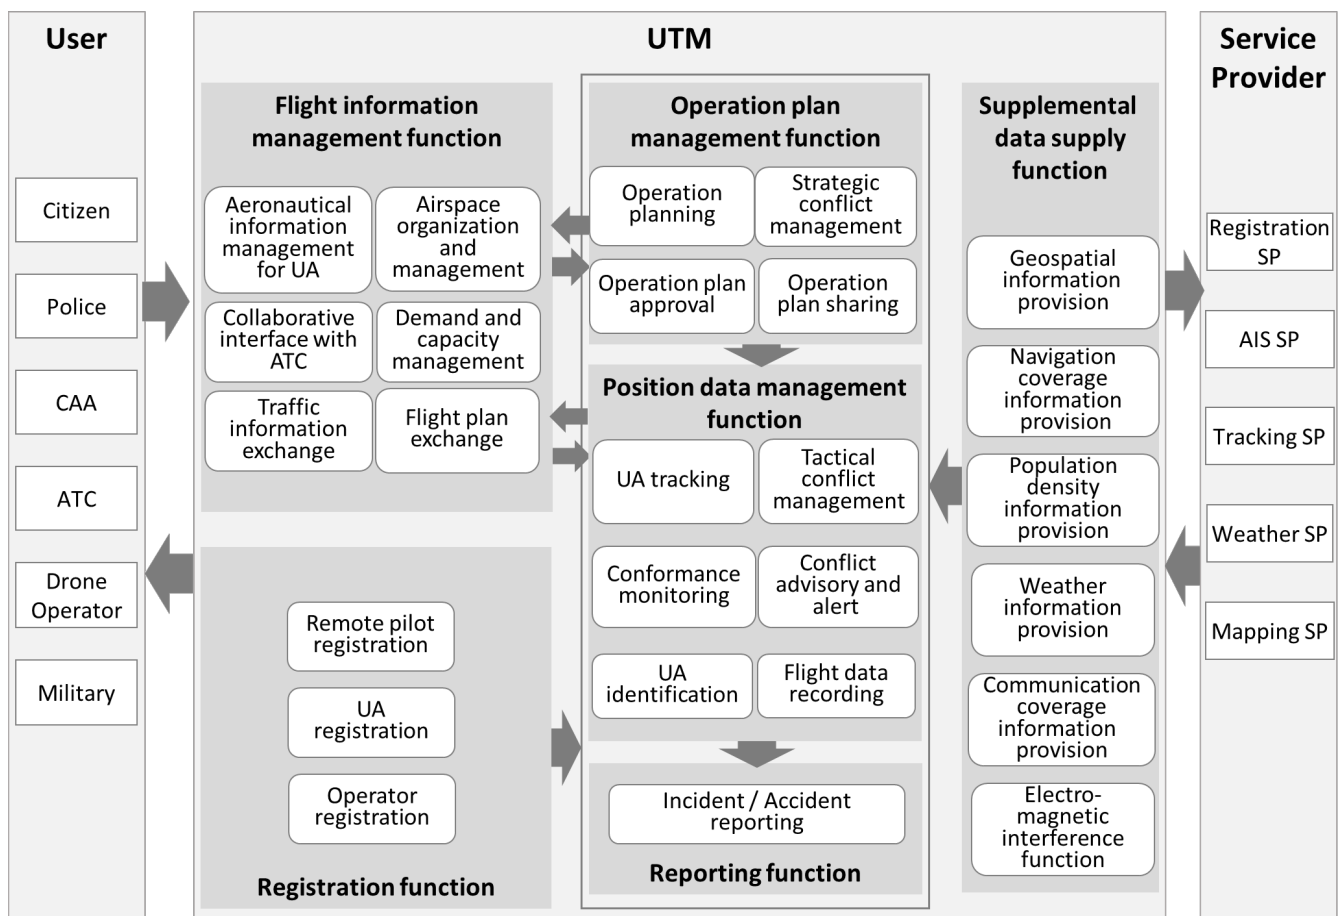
User

Citizen

Police

CAA

ATC

Drone Operator

Military

UTM

Flight information management function

Aeronautical information management for UA

Airspace organization and management

Collaborative interface with ATC

Demand and capacity management

Traffic information exchange

Flight plan exchange

Operation plan management function

Operation planning

Strategic conflict management

Operation plan approval

Operation plan sharing

Position data management function

UA tracking

Tactical conflict management

Conformance monitoring

Conflict advisory and alert

UA identification

Flight data recording

Incident / Accident reporting

Reporting function

Remote pilot registration

UA registration

Operator registration

Registration function

Supplemental data supply function

Geospatial information provision

Navigation coverage information provision

Population density information provision

Weather information provision

Communication coverage information provision

Electro-magnetic interference function

Service Provider

Registration SP

AIS SP

Tracking SP

Weather SP

Mapping SP